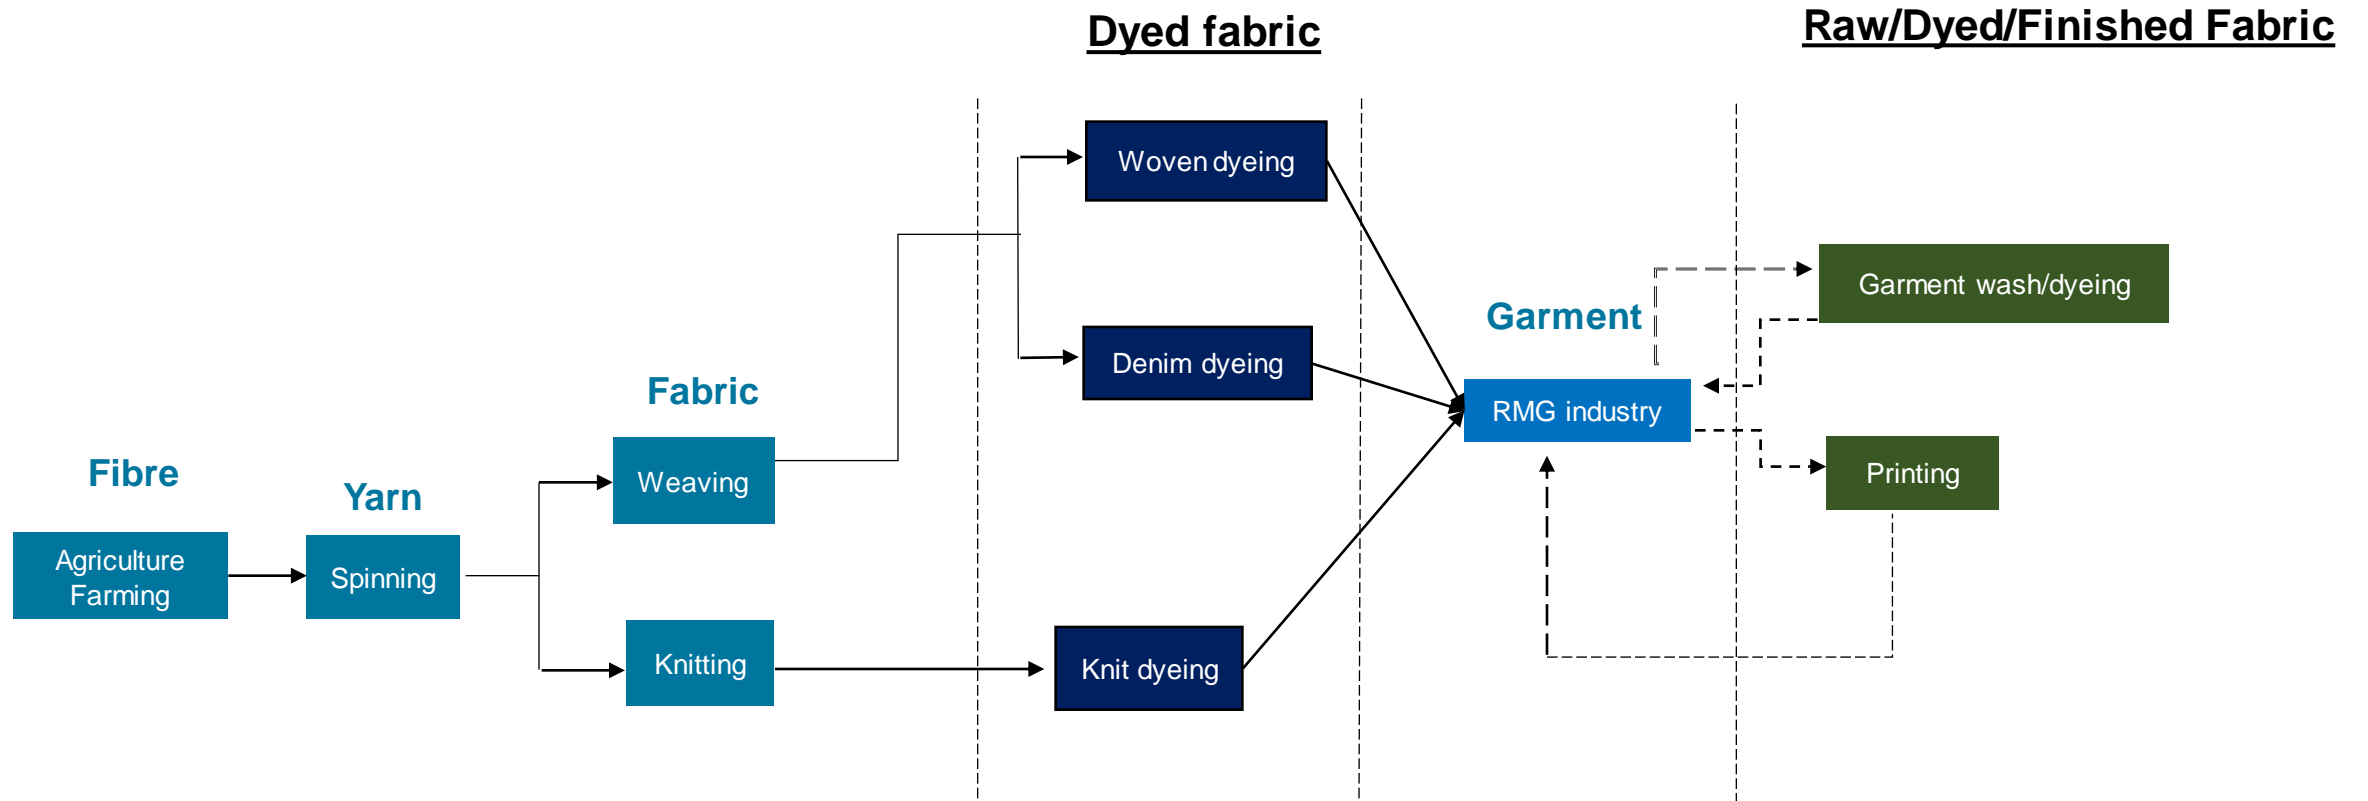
Dyed fabric

Raw/Dyed/Finished Fabric

Fibre

Agriculture Farming

Yarn

Spinning

Fabric

Weaving

Knitting

Woven dyeing

Denim dyeing

Knit dyeing

Garment

RMG industry

Garment wash/dyeing

Printing